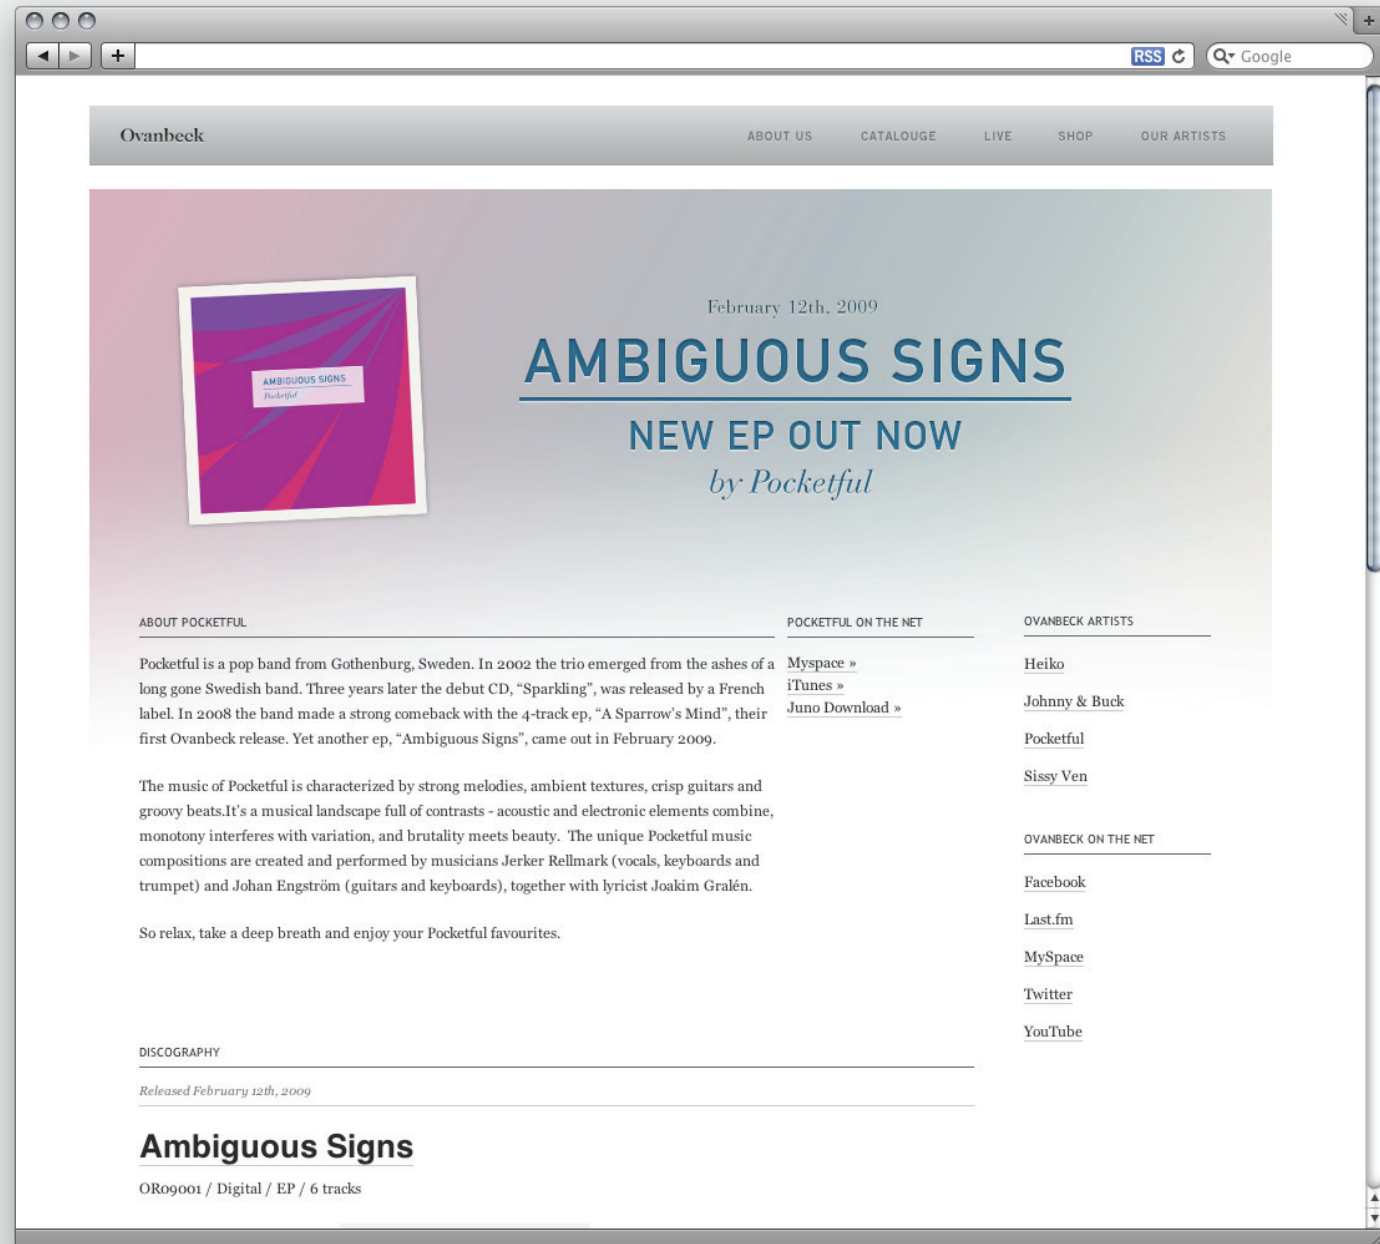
+ RSS Google

Ovanbeck

ABOUT US CATALOUGE LIVE SHOP OUR ARTISTS

AMBIGUOUS SIGNS
Pocketful

February 12th, 2009

AMBIGUOUS SIGNS

NEW EP OUT NOW

by Pocketful

ABOUT POCKETFUL

Pocketful is a pop band from Gothenburg, Sweden. In 2002 the trio emerged from the ashes of a long gone Swedish band. Three years later the debut CD, "Sparkling", was released by a French label. In 2008 the band made a strong comeback with the 4-track ep, "A Sparrow's Mind", their first Ovanbeck release. Yet another ep, "Ambiguous Signs", came out in February 2009.

The music of Pocketful is characterized by strong melodies, ambient textures, crisp guitars and groovy beats.It's a musical landscape full of contrasts - acoustic and electronic elements combine, monotony interferes with variation, and brutality meets beauty. The unique Pocketful music compositions are created and performed by musicians Jerker Rellmark (vocals, keyboards and trumpet) and Johan Engström (guitars and keyboards), together with lyricist Joakim Gralén.

So relax, take a deep breath and enjoy your Pocketful favourites.

POCKETFUL ON THE NET

Myspace »
iTunes »
Juno Download »

OVANBECK ARTISTS

Heiko

Johnny & Buck

Pocketful

Sissy Ven

OVANBECK ON THE NET

Facebook

Last.fm

MySpace

Twitter

YouTube

DISCOGRAPHY

Released February 12th, 2009

Ambiguous Signs

OR09001 / Digital / EP / 6 tracks